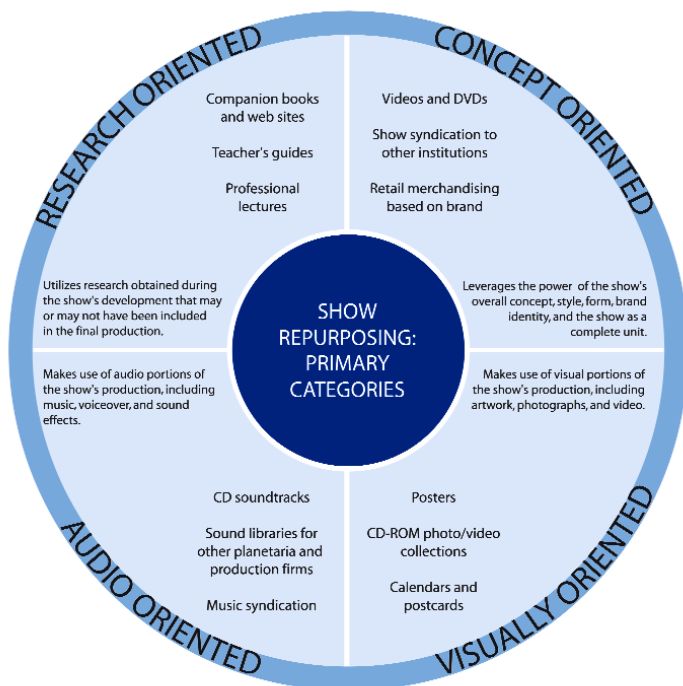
RESEARCH ORIENTED

Companion books and web sites

Teacher's guides

Professional lectures

Utilizes research obtained during the show's development that may or may not have been included in the final production.

CONCEPT ORIENTED

Videos and DVDs

Show syndication to other institutions

Retail merchandising based on brand

Leverages the power of the show's overall concept, style, form, brand identity, and the show as a complete unit.

SHOW REPURPOSING: PRIMARY CATEGORIES

Makes use of audio portions of the show's production, including music, voiceover, and sound effects.

CD soundtracks

Sound libraries for other planetaria and production firms

Music syndication

AUDIO ORIENTED

Makes use of visual portions of the show's production, including artwork, photographs, and video.

Posters

CD-ROM photo/video collections

Calendars and postcards

VISUALLY ORIENTED